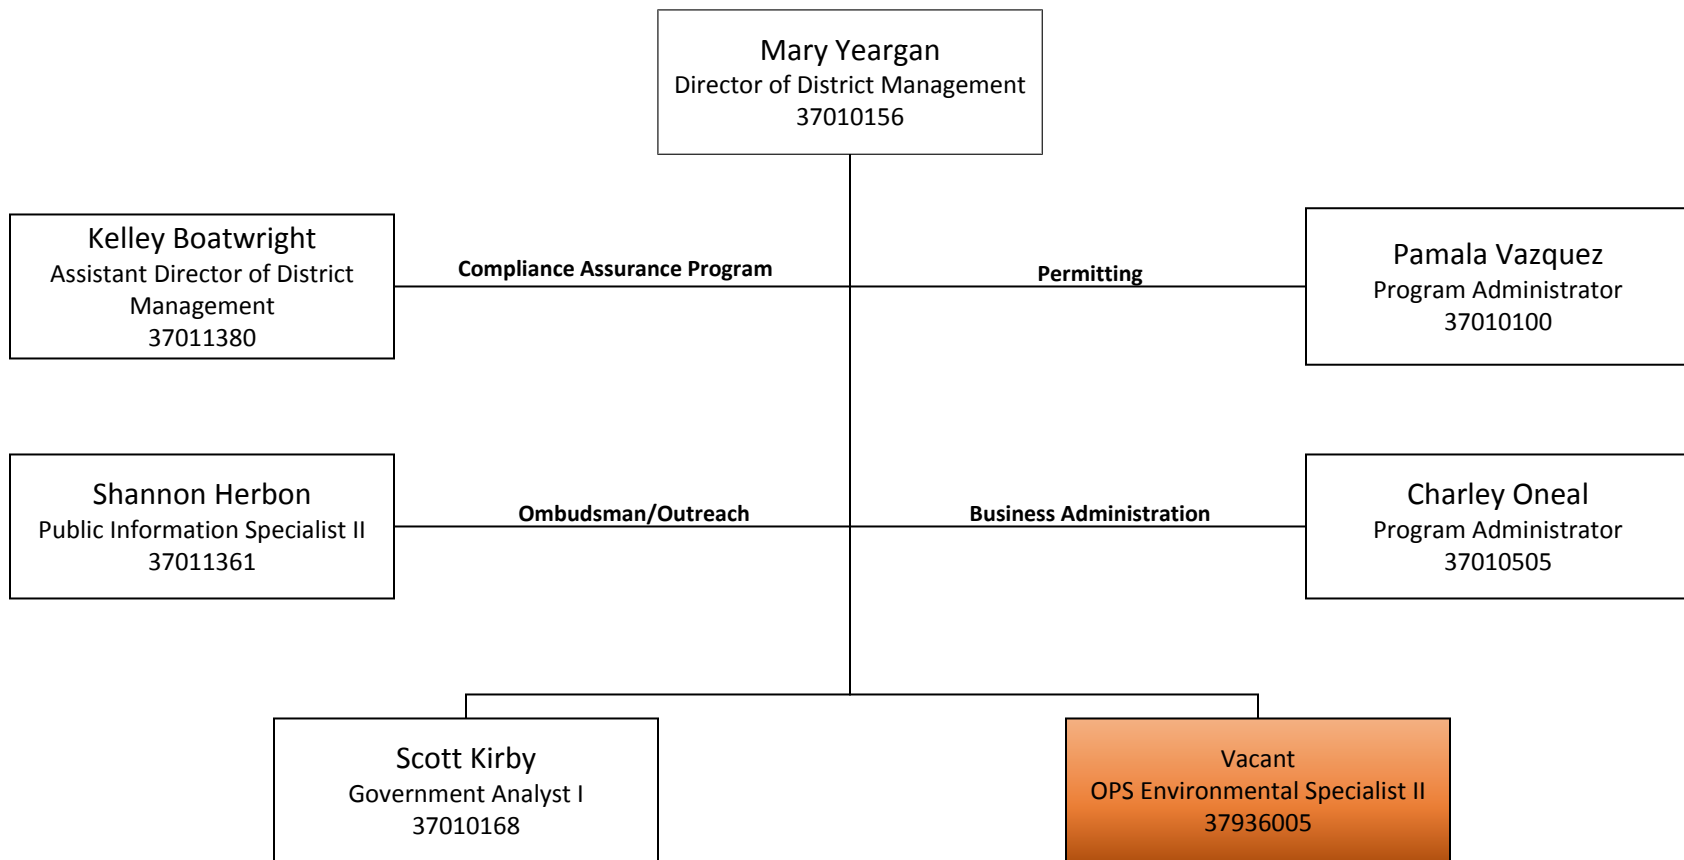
Mary Yeargan
Director of District Management
37010156

Kelley Boatwright
Assistant Director of District Management
37011380

Compliance Assurance Program

Permitting

Pamala Vazquez
Program Administrator
37010100

Shannon Herbon
Public Information Specialist II
37011361

Ombudsman/Outreach

Business Administration

Charley Oneal
Program Administrator
37010505

Scott Kirby
Government Analyst I
37010168

Vacant
OPS Environmental Specialist II
37936005